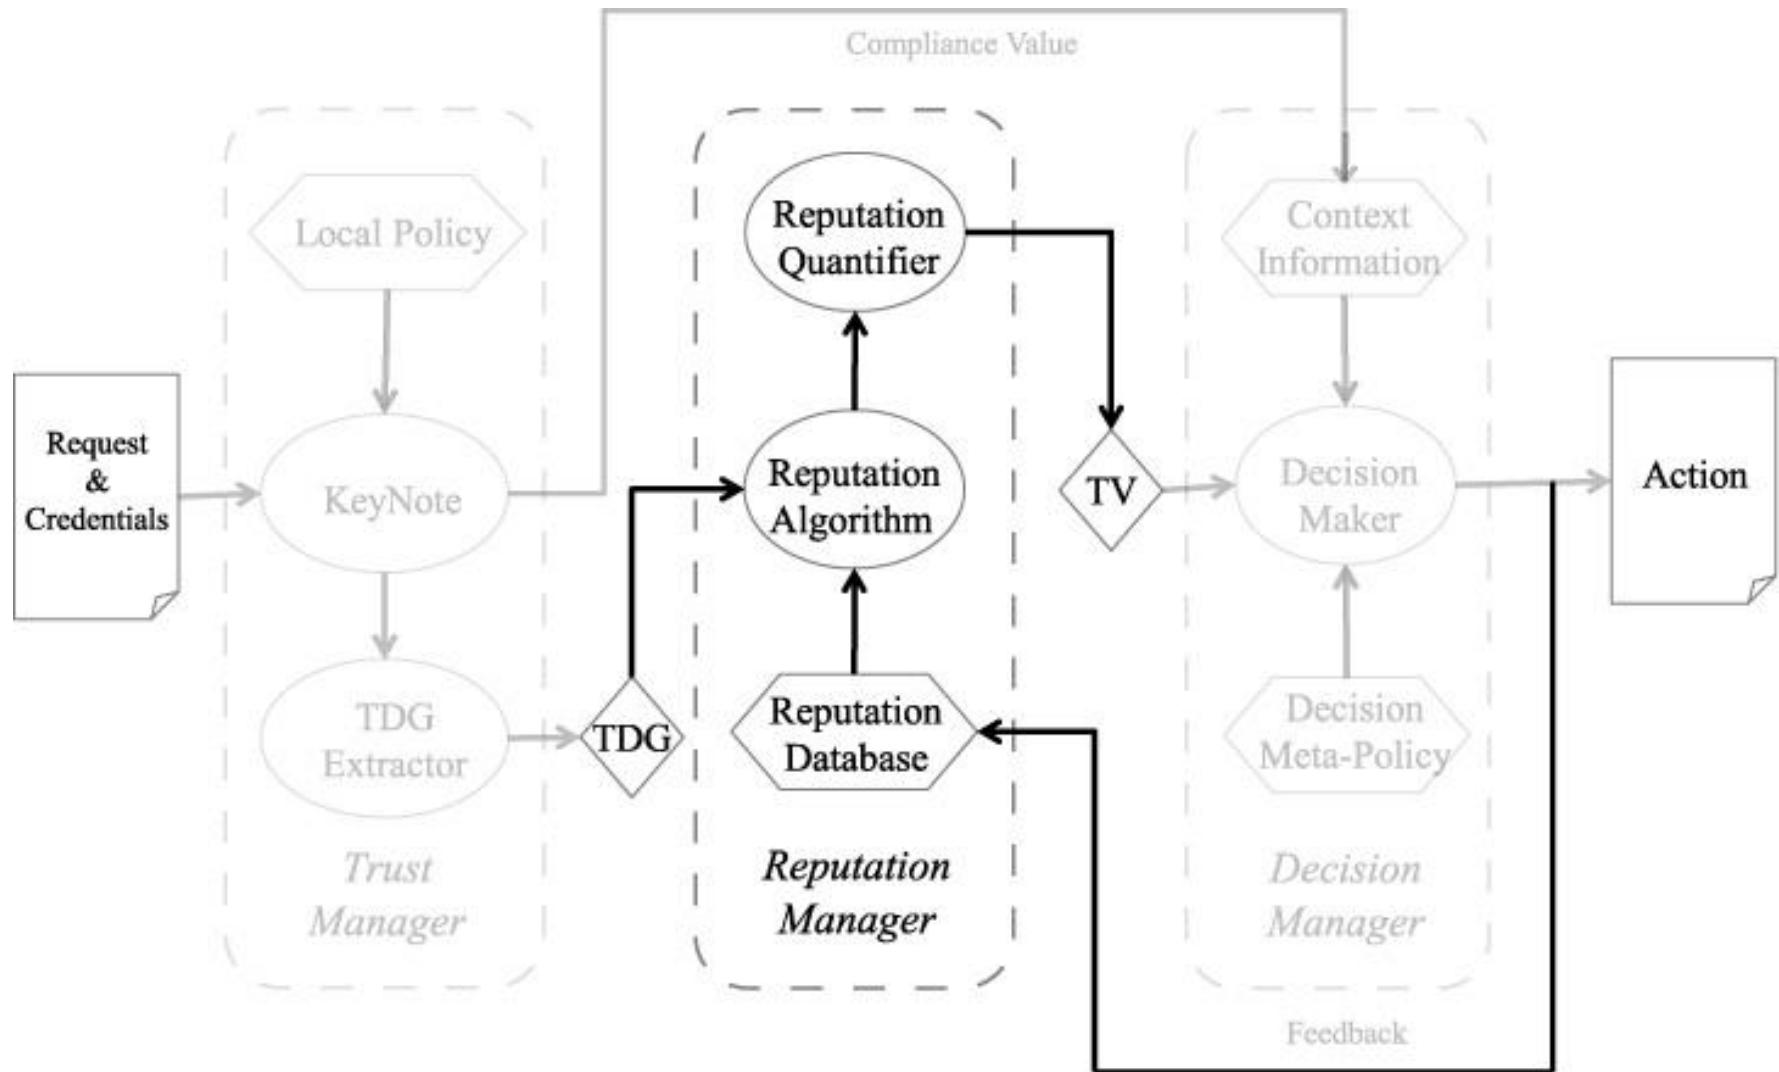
Compliance Value

Request & Credentials

Local Policy

KeyNote

TDG Extractor

Trust Manager

TDG

Reputation Quantifier

Reputation Algorithm

Reputation Database

Reputation Manager

TV

Context Information

Decision Maker

Decision Meta-Policy

Decision Manager

Action

Feedback